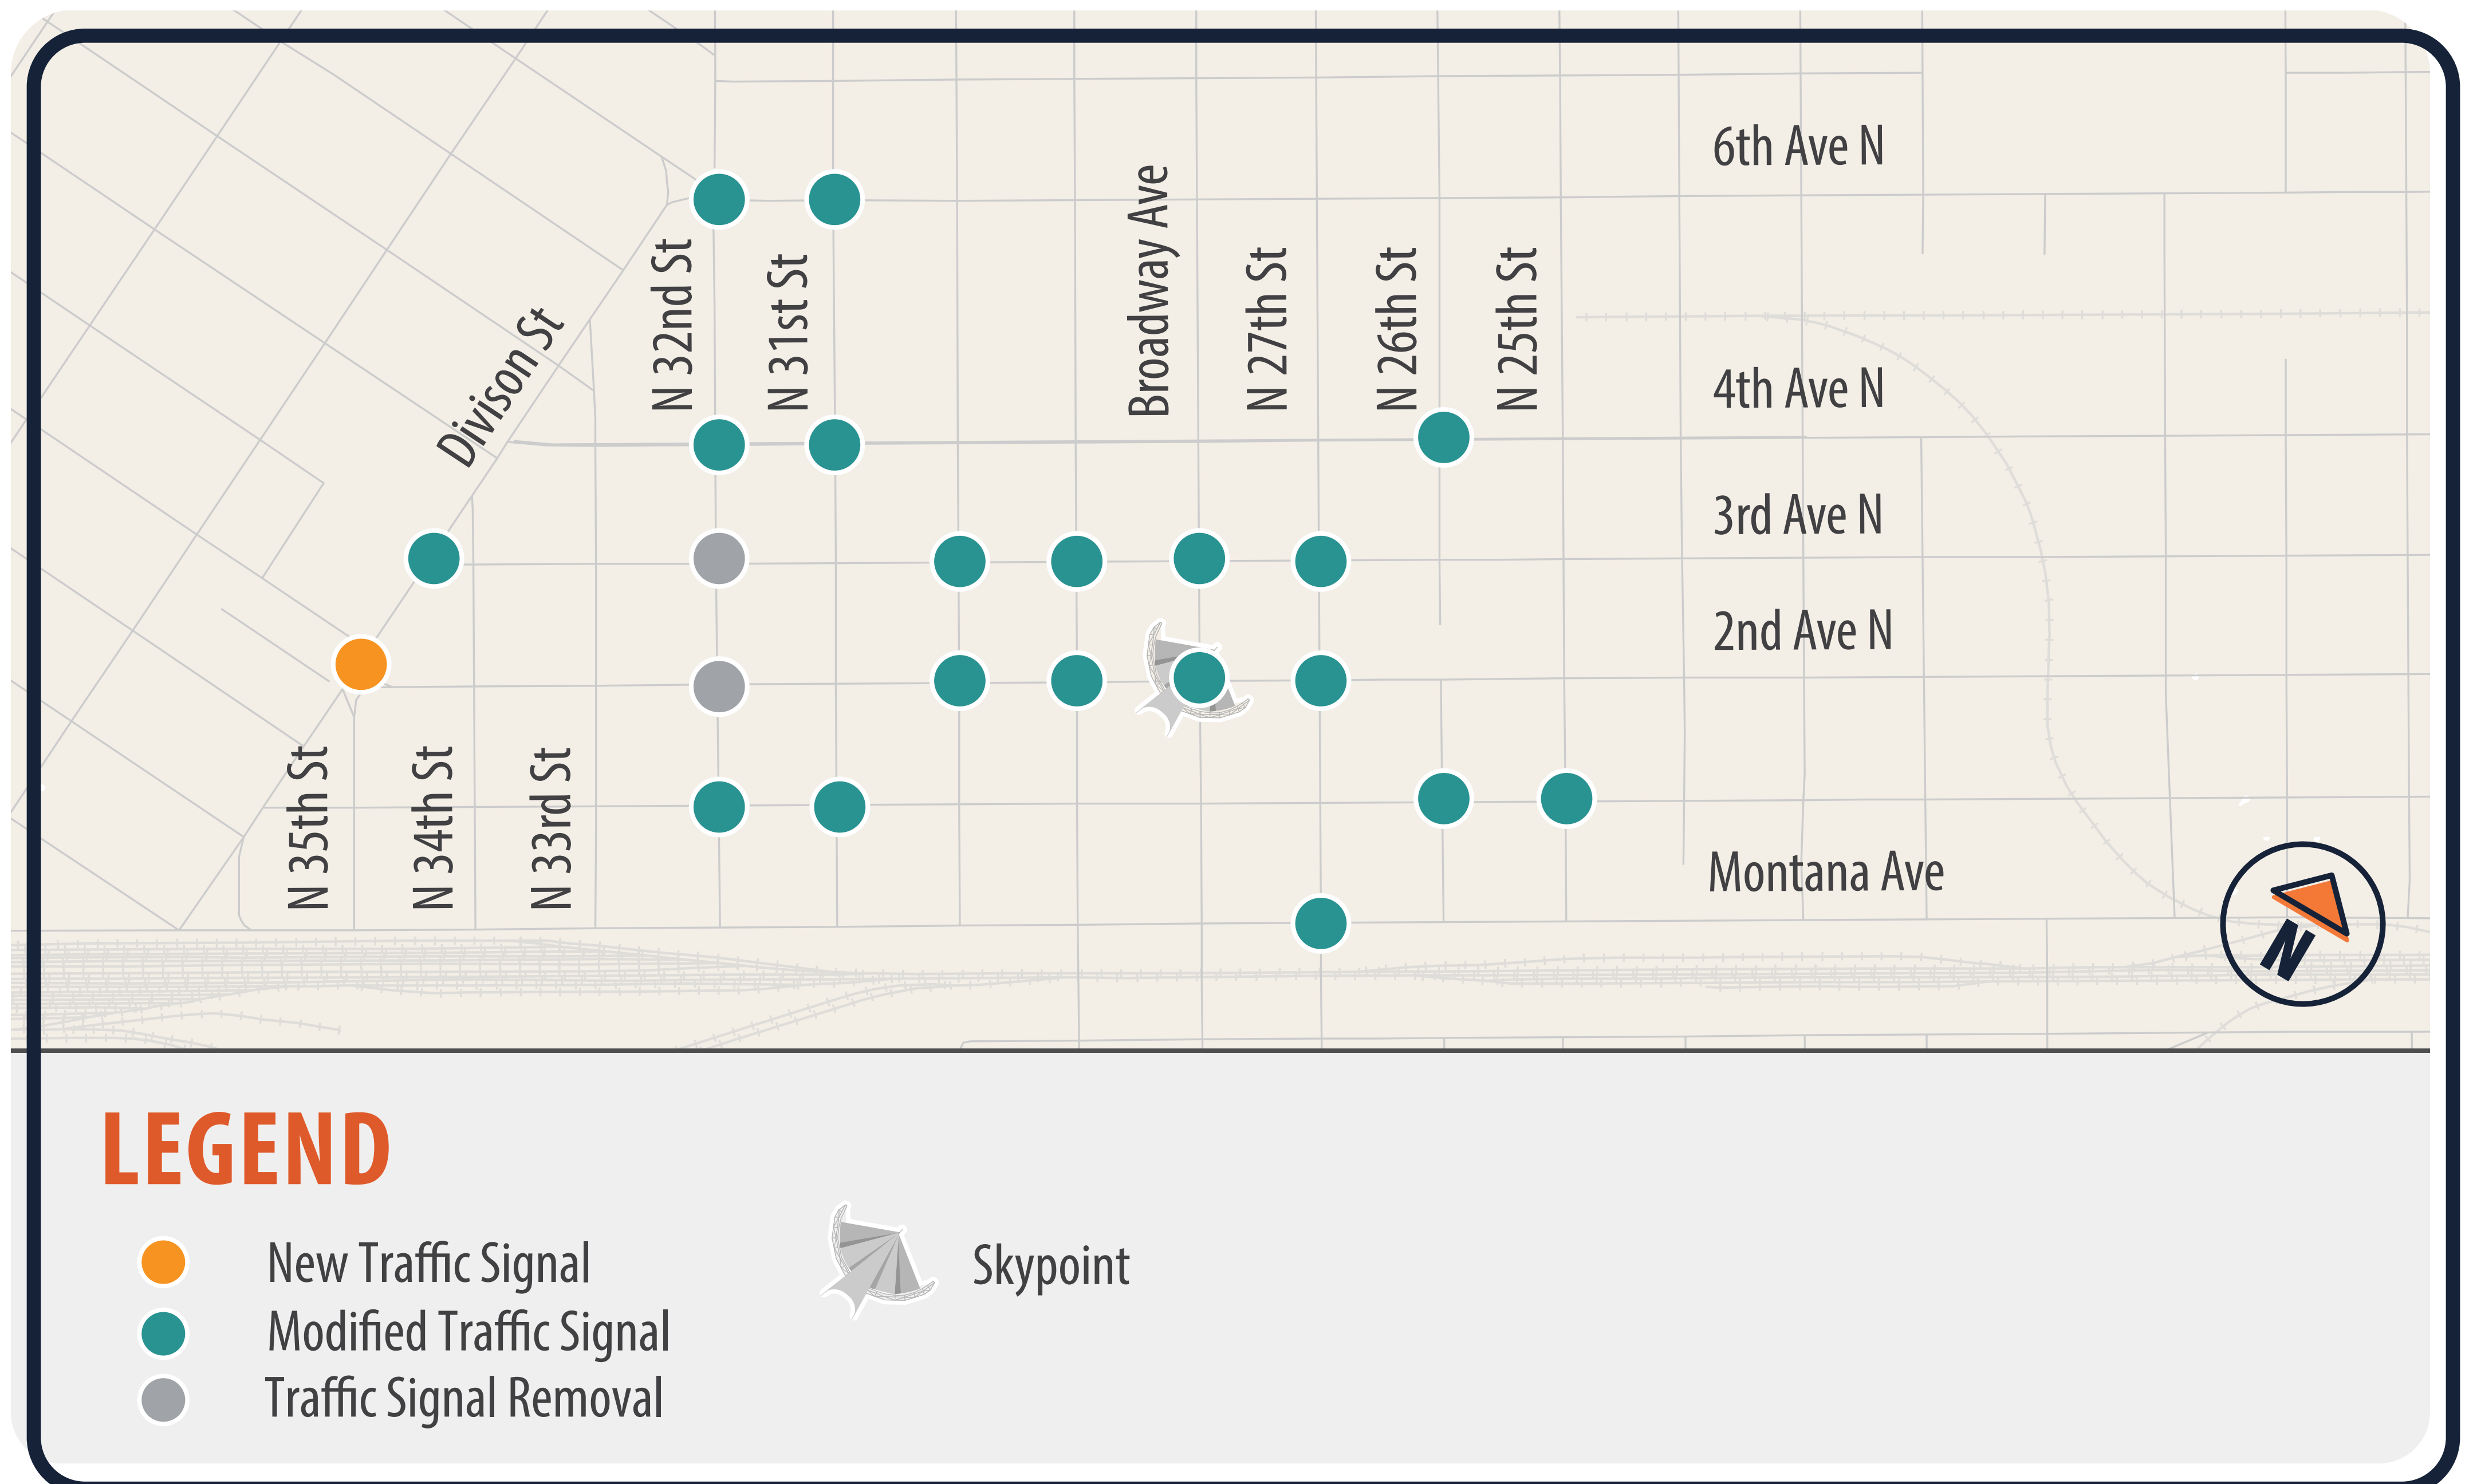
6th Ave N

Divison St

N 32nd St

N 31st St

Broadway Ave

N 27th St

N 26th St

N 25th St

4th Ave N

3rd Ave N

2nd Ave N

N 35th St

N 34th St

N 33rd St

Montana Ave

N

LEGEND

New Traffic Signal

Modified Traffic Signal

Traffic Signal Removal

Skypoint